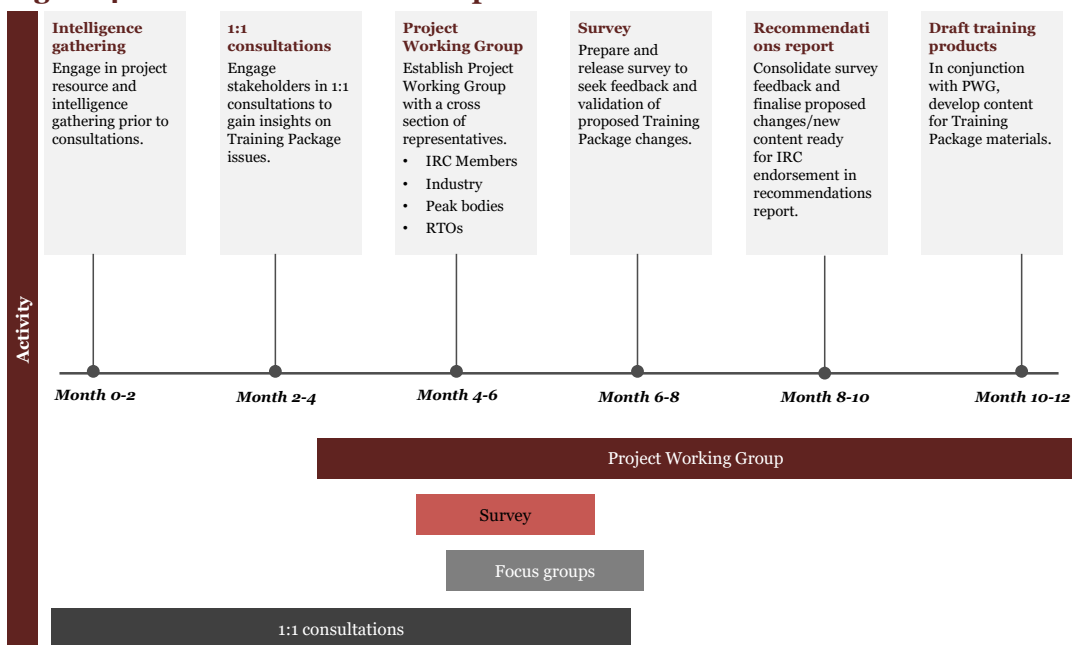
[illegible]

Activity

**Intelligence gathering**
Engage in project resource and intelligence gathering prior to consultations.

**1:1 consultations**
Engage stakeholders in 1:1 consultations to gain insights on Training Package issues.

**Project Working Group**
Establish Project Working Group with a cross section of representatives.
- IRC Members
- Industry
- Peak bodies
- RTOs

**Survey**
Prepare and release survey to seek feedback and validation of proposed Training Package changes.

**Recommendations report**
Consolidate survey feedback and finalise proposed changes/new content ready for IRC endorsement in recommendations report.

**Draft training products**
In conjunction with PWG, develop content for Training Package materials.

Month 0-2
Month 2-4
Month 4-6
Month 6-8
Month 8-10
Month 10-12

Project Working Group

Survey

Focus groups

1:1 consultations